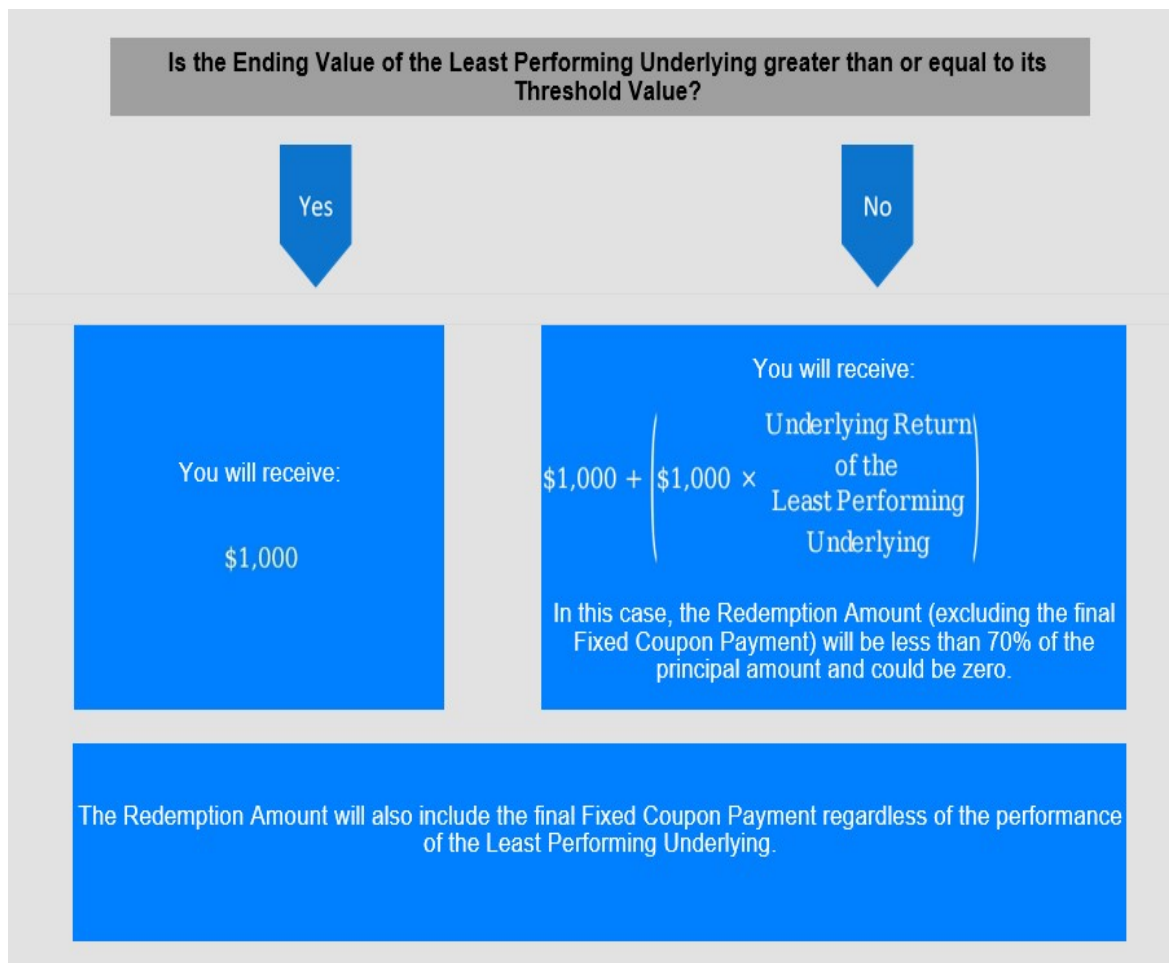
Is the Ending Value of the Least Performing Underlying greater than or equal to its Threshold Value?

Yes

No

You will receive:

\$1,000

You will receive:

$\$1,000 + \left(\$1,000 \times \begin{matrix}\text{Underlying Return} \\ \text{of the} \\ \text{Least Performing} \\ \text{Underlying}\end{matrix}\right)$

In this case, the Redemption Amount (excluding the final Fixed Coupon Payment) will be less than 70% of the principal amount and could be zero.

The Redemption Amount will also include the final Fixed Coupon Payment regardless of the performance of the Least Performing Underlying.